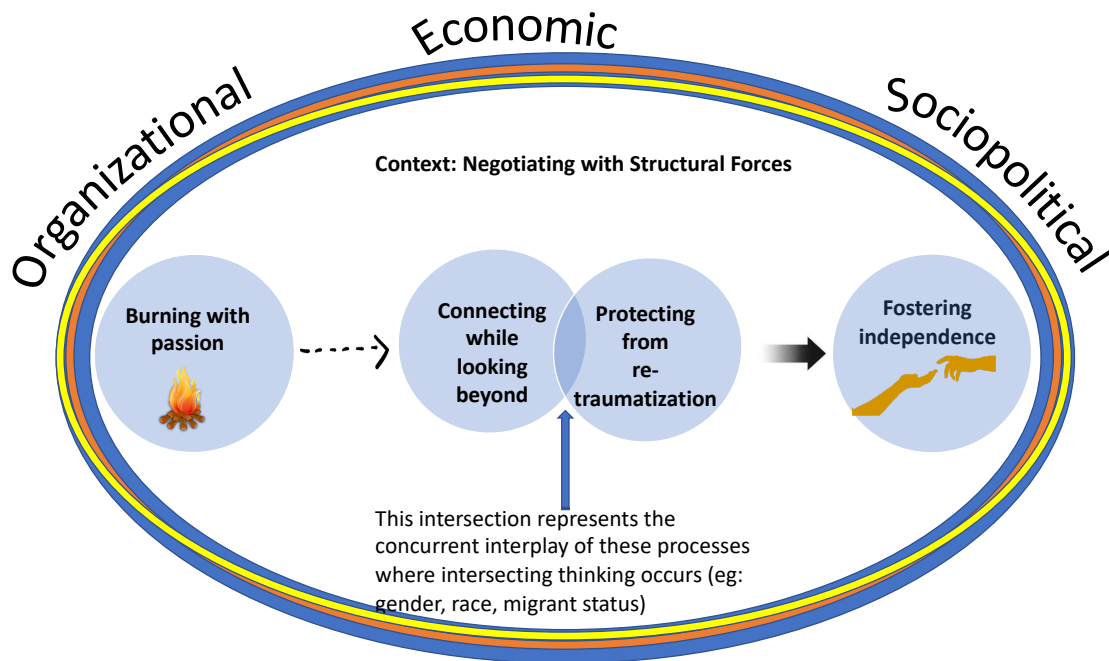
Organizational

Economic

Sociopolitical

Context: Negotiating with Structural Forces

Burning with passion

Connecting while looking beyond

Protecting from re-traumatization

Fostering independence

This intersection represents the concurrent interplay of these processes where intersecting thinking occurs (eg: gender, race, migrant status)